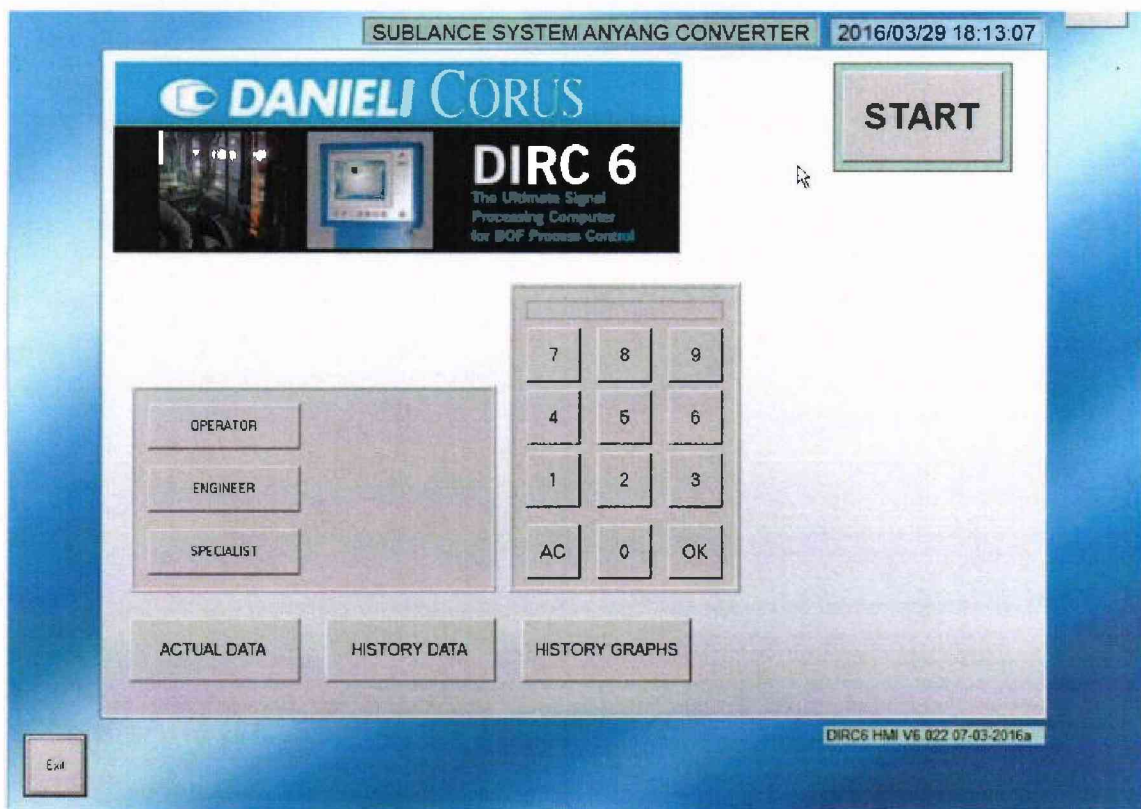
SUBLANCE SYSTEM ANYANG CONVERTER

2016/03/29 18:13:07

DANIELI CORUS

DIRC 6

The Ultimate Signal Processing Computer for BOF Process Control

START

7 8 9

4 5 6

1 2 3

AC 0 OK

OPERATOR

ENGINEER

SPECIALIST

ACTUAL DATA

HISTORY DATA

HISTORY GRAPHS

DIRC6 HMI V6.022 07-03-2016a

Exit